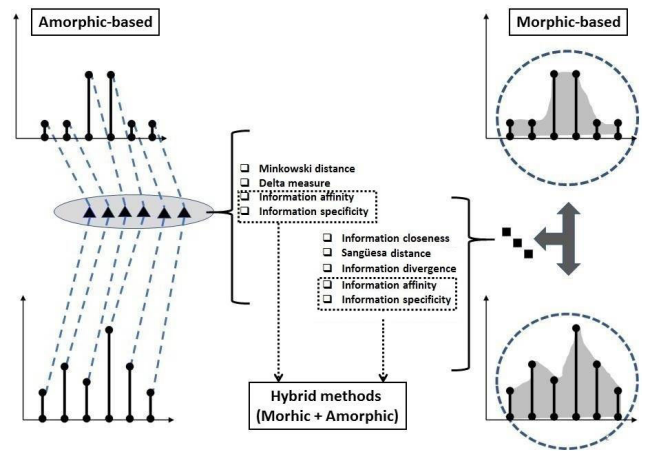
Amorphic-based

Morphic-based

❑ Minkowski distance
❑ Delta measure
❑ Information affinity
❑ Information specificity

❑ Information closeness
❑ Sangüesa distance
❑ Information divergence
❑ Information affinity
❑ Information specificity

Hybrid methods
(Morhic + Amorphic)